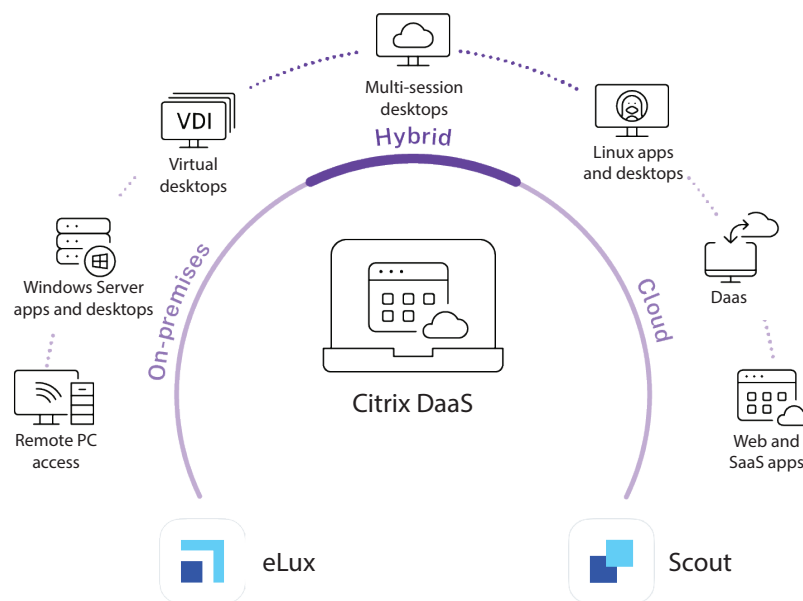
Multi-session desktops

Hybrid

VDI

Virtual desktops

Linux apps and desktops

Windows Server apps and desktops

On-premises

Cloud

Daas

Citrix DaaS

Remote PC access

Web and SaaS apps

eLux

Scout